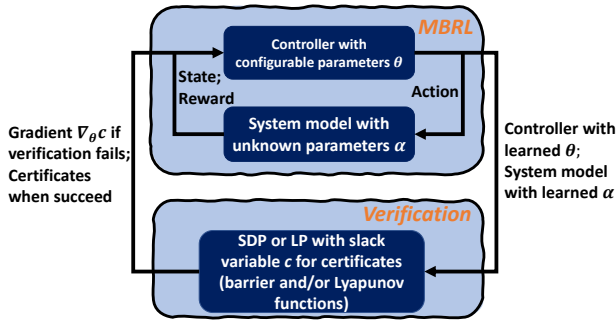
MBRL

Controller with configurable parameters $\theta$

State; Reward

Action

System model with unknown parameters $\alpha$

Gradient $\nabla_\theta c$ if verification fails; Certificates when succeed

Controller with learned $\theta$; System model with learned $\alpha$

Verification

SDP or LP with slack variable $c$ for certificates (barrier and/or Lyapunov functions)